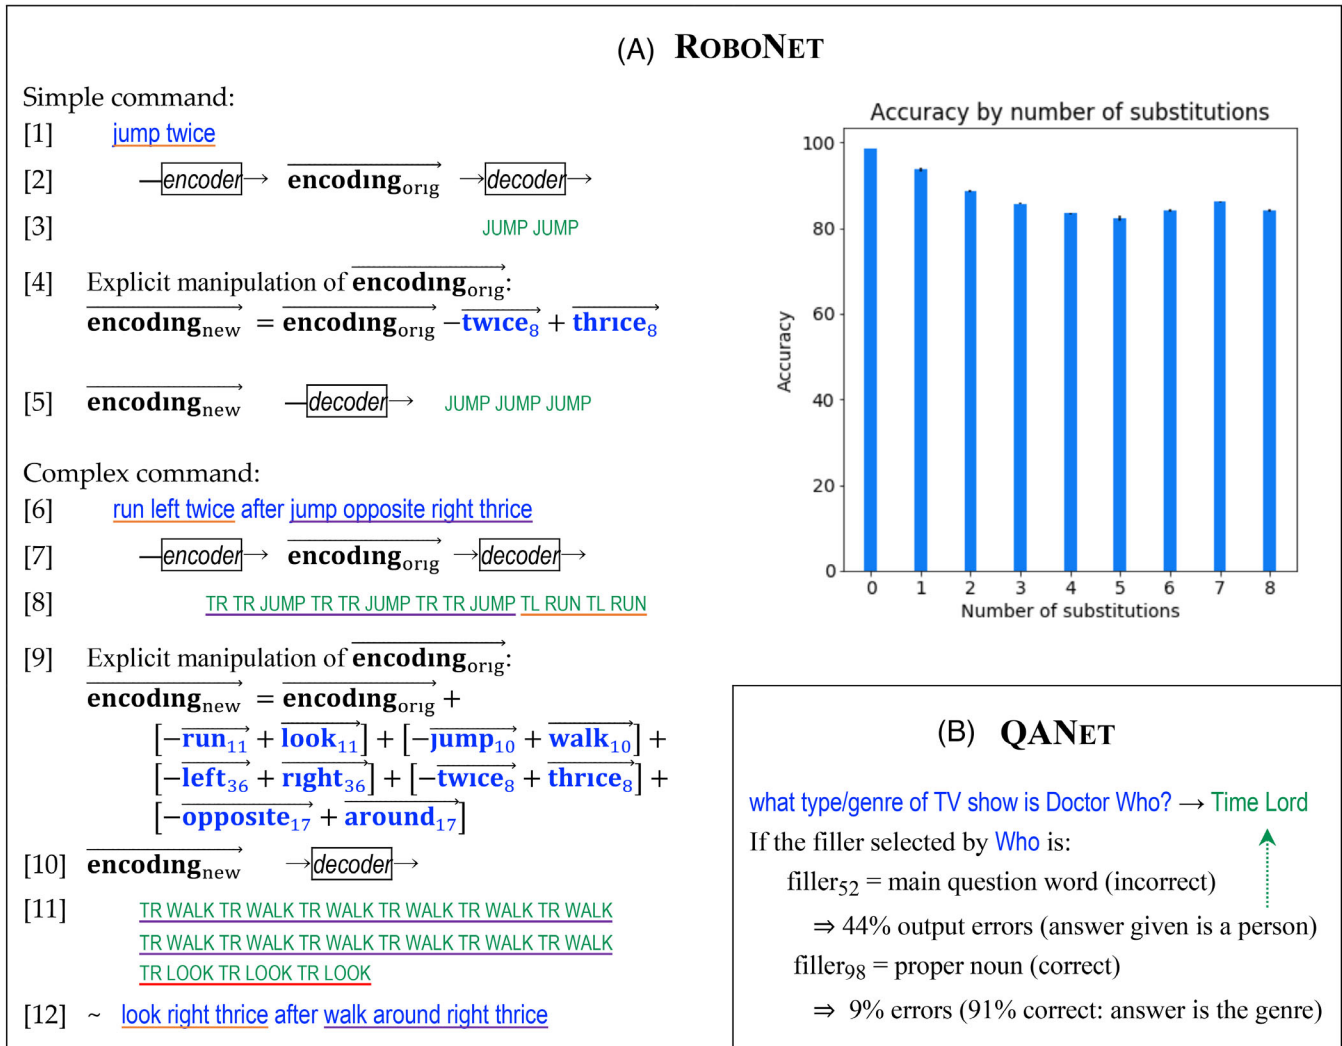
(A) ROBONET

Simple command:
[1] jump twice
[2] $\rightarrow$ encoder $\rightarrow$ $\overrightarrow{\textbf{encoding}_{orig}}$ $\rightarrow$ decoder $\rightarrow$
[3] JUMP JUMP
[4] Explicit manipulation of $\overrightarrow{\textbf{encoding}_{orig}}$:
$\overrightarrow{\textbf{encoding}_{new}} = \overrightarrow{\textbf{encoding}_{orig}} - \overrightarrow{\textbf{twice}_8} + \overrightarrow{\textbf{thrice}_8}$
[5] $\overrightarrow{\textbf{encoding}_{new}}$ $\rightarrow$ decoder $\rightarrow$ JUMP JUMP JUMP

Complex command:
[6] run left twice after jump opposite right thrice
[7] $\rightarrow$ encoder $\rightarrow$ $\overrightarrow{\textbf{encoding}_{orig}}$ $\rightarrow$ decoder $\rightarrow$
[8] TR TR JUMP TR TR JUMP TR TR JUMP TL RUN TL RUN
[9] Explicit manipulation of $\overrightarrow{\textbf{encoding}_{orig}}$:
$\overrightarrow{\textbf{encoding}_{new}} = \overrightarrow{\textbf{encoding}_{orig}} +$
$[-\overrightarrow{\textbf{run}_{11}} + \overrightarrow{\textbf{look}_{11}}] + [-\overrightarrow{\textbf{jump}_{10}} + \overrightarrow{\textbf{walk}_{10}}] +$
$[-\overrightarrow{\textbf{left}_{36}} + \overrightarrow{\textbf{right}_{36}}] + [-\overrightarrow{\textbf{twice}_8} + \overrightarrow{\textbf{thrice}_8}] +$
$[-\overrightarrow{\textbf{opposite}_{17}} + \overrightarrow{\textbf{around}_{17}}]$
[10] $\overrightarrow{\textbf{encoding}_{new}}$ $\rightarrow$ decoder $\rightarrow$
[11] TR WALK TR WALK TR WALK TR WALK TR WALK TR WALK
TR WALK TR WALK TR WALK TR WALK TR WALK TR WALK
TR LOOK TR LOOK TR LOOK
[12] ~ look right thrice after walk around right thrice

Accuracy by number of substitutions
100
80
60
40
20
0
Accuracy
0 1 2 3 4 5 6 7 8
Number of substitutions

(B) QANET
what type/genre of TV show is Doctor Who? $\rightarrow$ Time Lord
If the filler selected by Who is:
filler$_{52}$ = main question word (incorrect)
$\Rightarrow$ 44% output errors (answer given is a person)
filler$_{98}$ = proper noun (correct)
$\Rightarrow$ 9% errors (91% correct: answer is the genre)